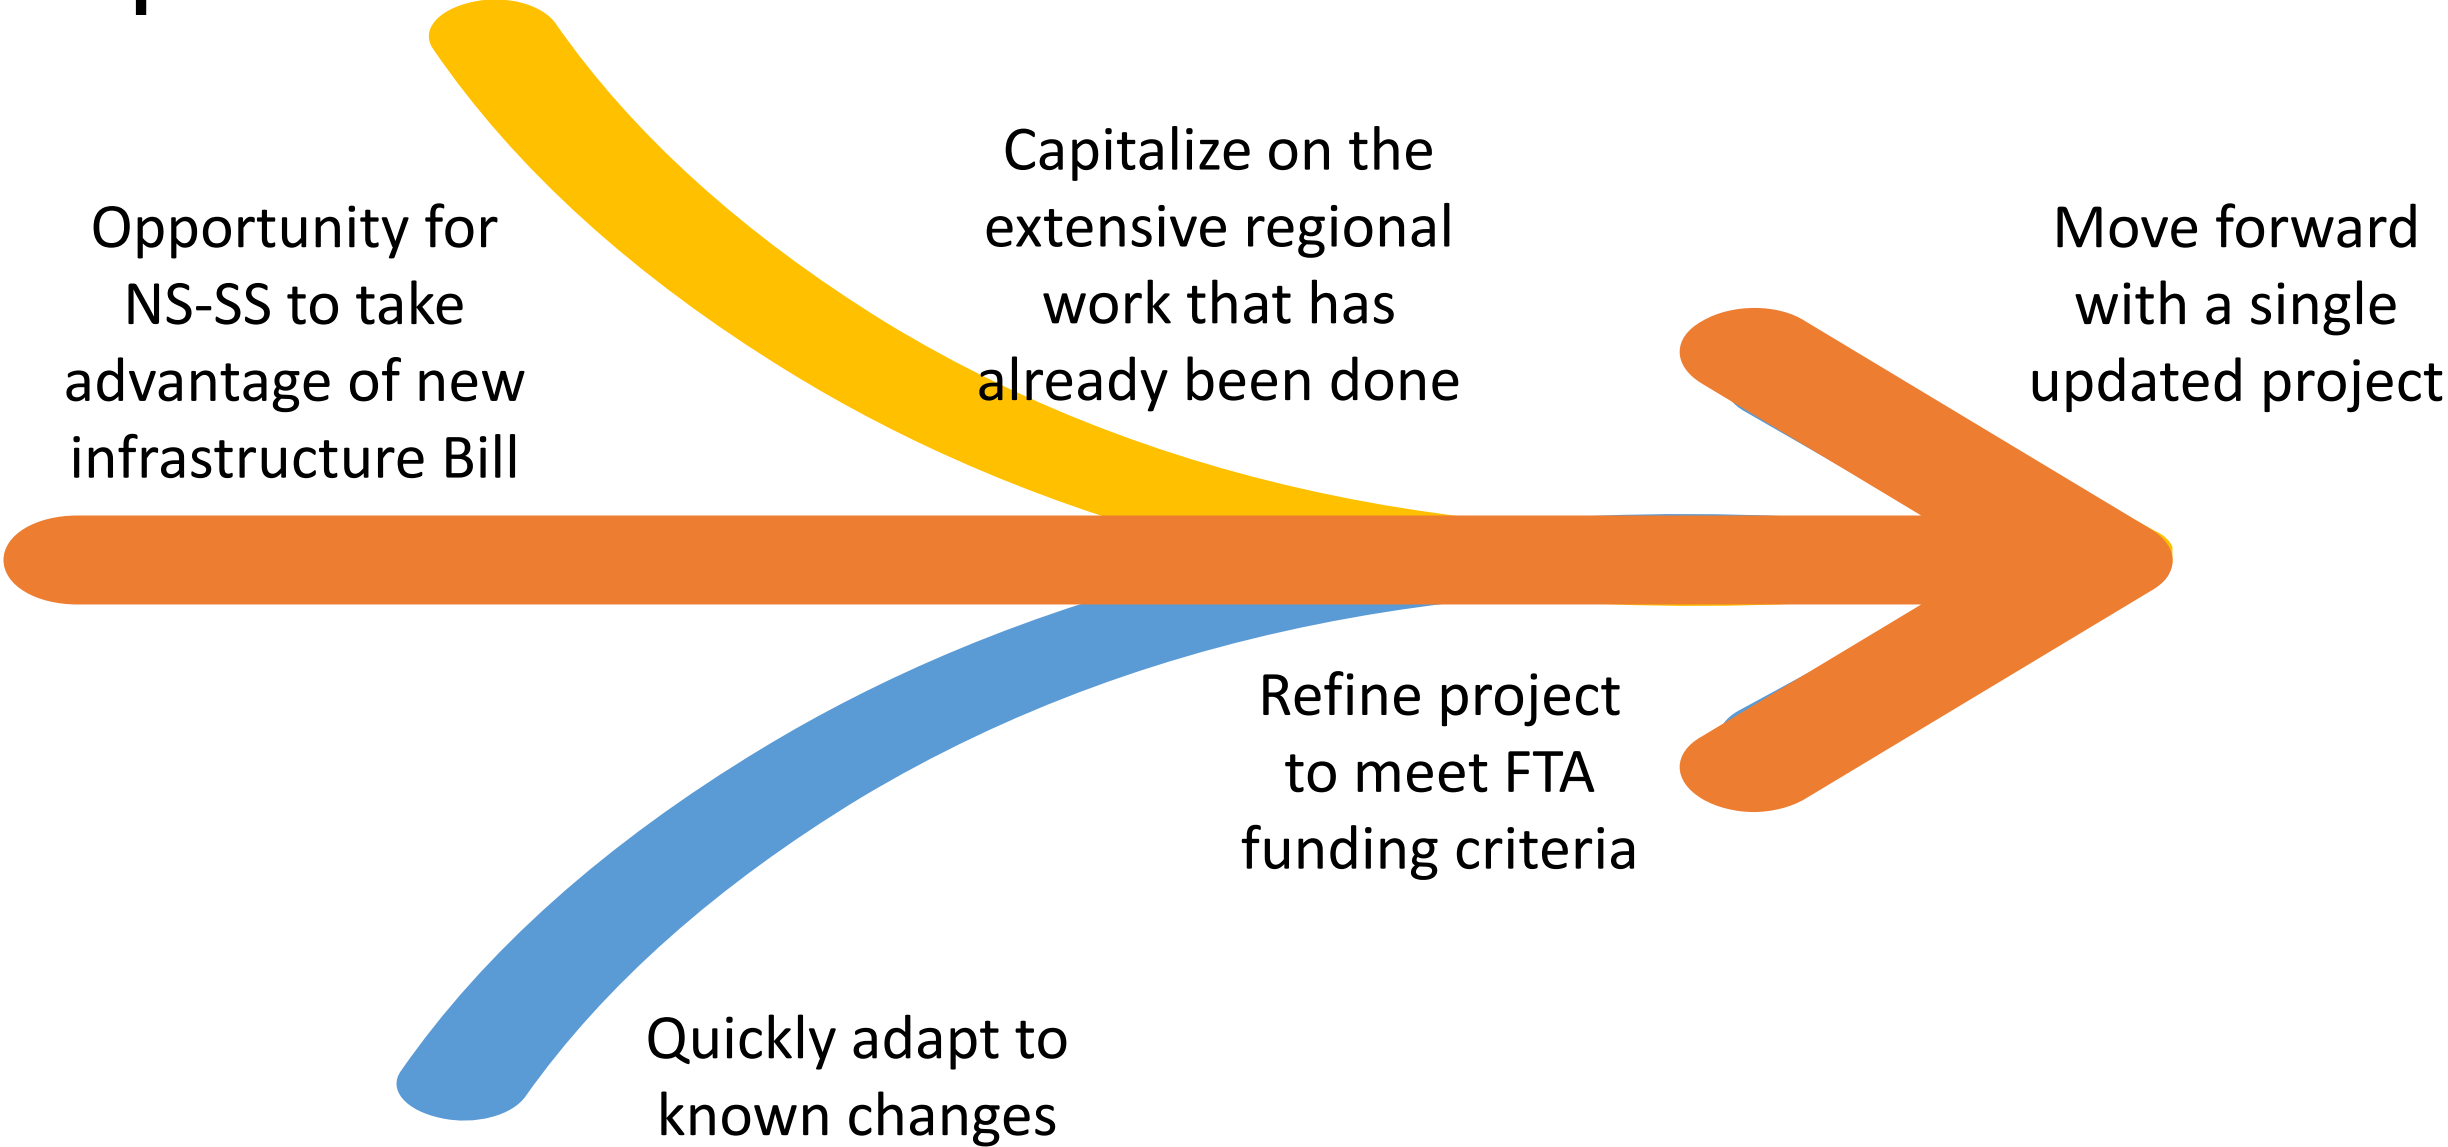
Opportunity for NS-SS to take advantage of new infrastructure Bill

Capitalize on the extensive regional work that has already been done

Move forward with a single updated project

Refine project to meet FTA funding criteria

Quickly adapt to known changes